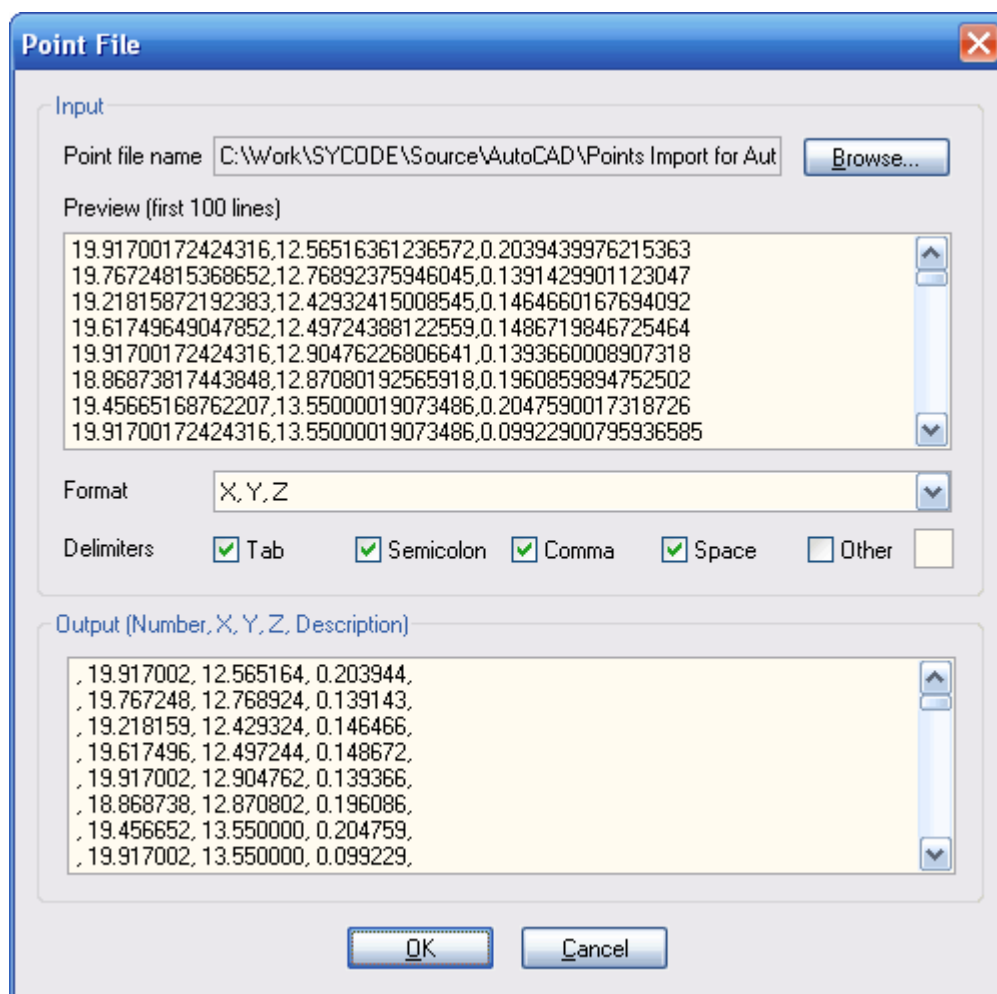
Point File

Input

Point file name C:\Work\SYCODE\Source\AutoCAD\Points Import for Aut

Browse...

Preview (first 100 lines)

19.91700172424316,12.56516361236572,0.2039439976215363
19.76724815368652,12.76892375946045,0.1391429901123047
19.21815872192383,12.42932415008545,0.1464660167694092
19.61749649047852,12.49724388122559,0.1486719846725464
19.91700172424316,12.90476226806641,0.1393660008907318
18.86873817443848,12.87080192565918,0.1960859894752502
19.45665168762207,13.55000019073486,0.2047590017318726
19.91700172424316,13.55000019073486,0.09922900795936585

Format X, Y, Z

Delimiters Tab Semicolon Comma Space Other

Output (Number, X, Y, Z, Description)

, 19.917002, 12.565164, 0.203944,
, 19.767248, 12.768924, 0.139143,
, 19.218159, 12.429324, 0.146466,
, 19.617496, 12.497244, 0.148672,
, 19.917002, 12.904762, 0.139366,
, 18.868738, 12.870802, 0.196086,
, 19.456652, 13.550000, 0.204759,
, 19.917002, 13.550000, 0.099229,

OK Cancel